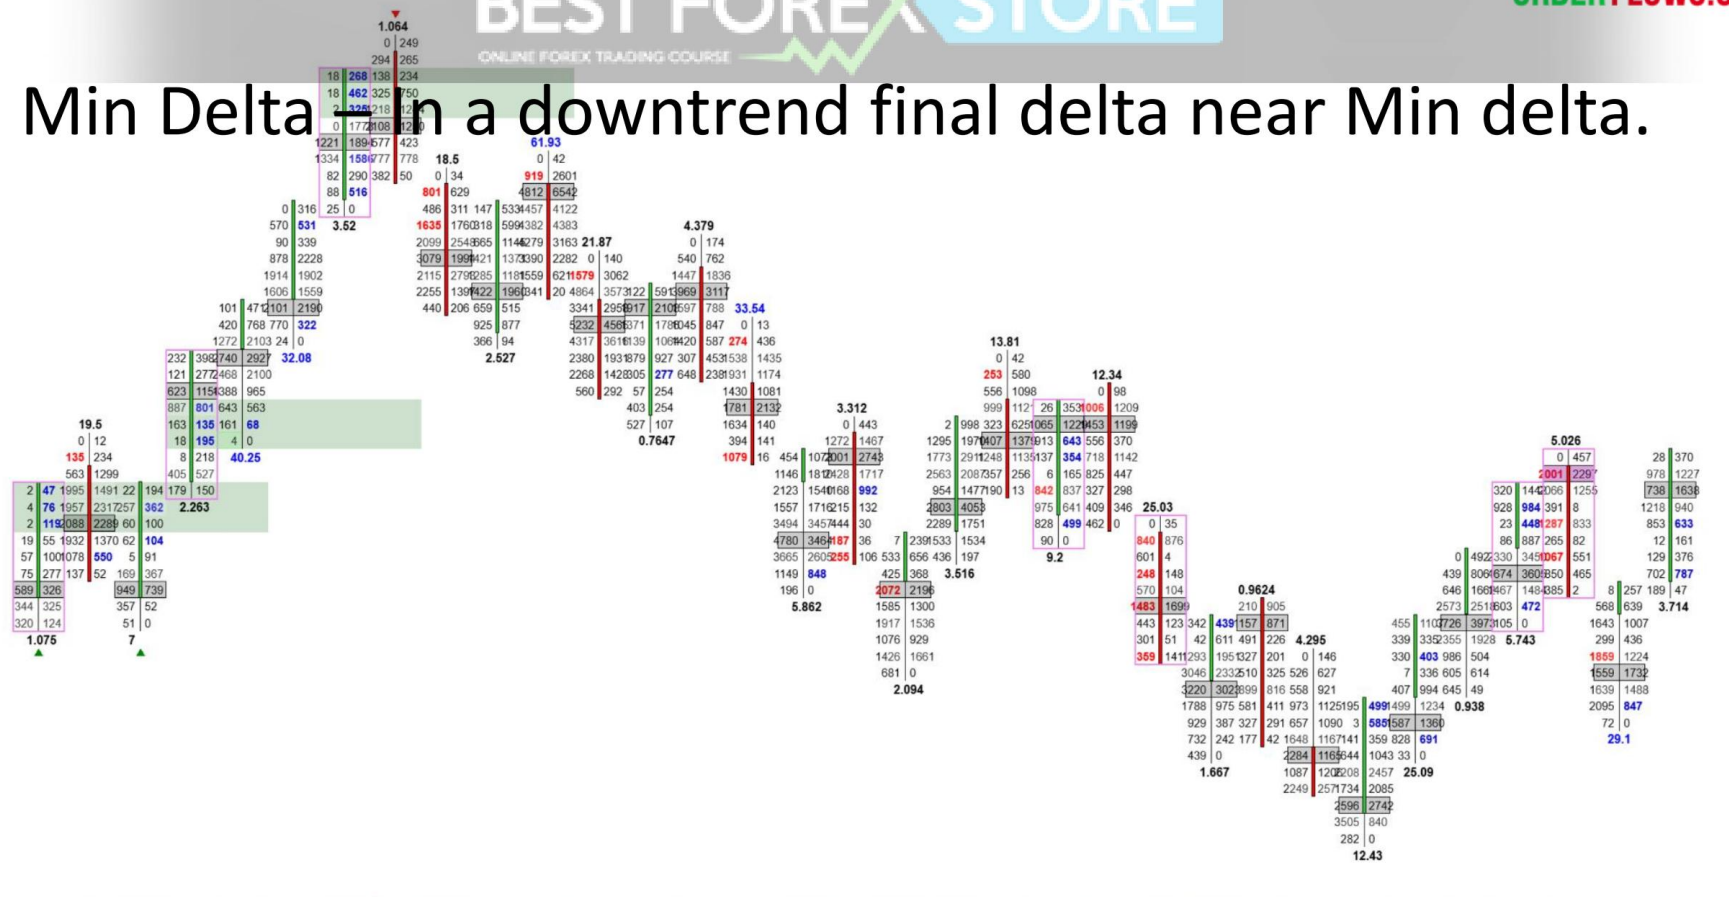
BEST FOREX STORE
ONLINE FOREX TRADING COURSE

Min Delta – In a downtrend final delta near Min delta.

1.064
19.5
1.075
7
2.263
40.25
32.08
3.52
18.5
61.93
21.87
2.527
4.379
33.54
0.7647
3.312
5.862
2.094
3.516
13.81
12.34
9.2
25.03
0.9624
1.667
4.295
25.09
12.43
0.938
5.743
5.026
3.714
29.1